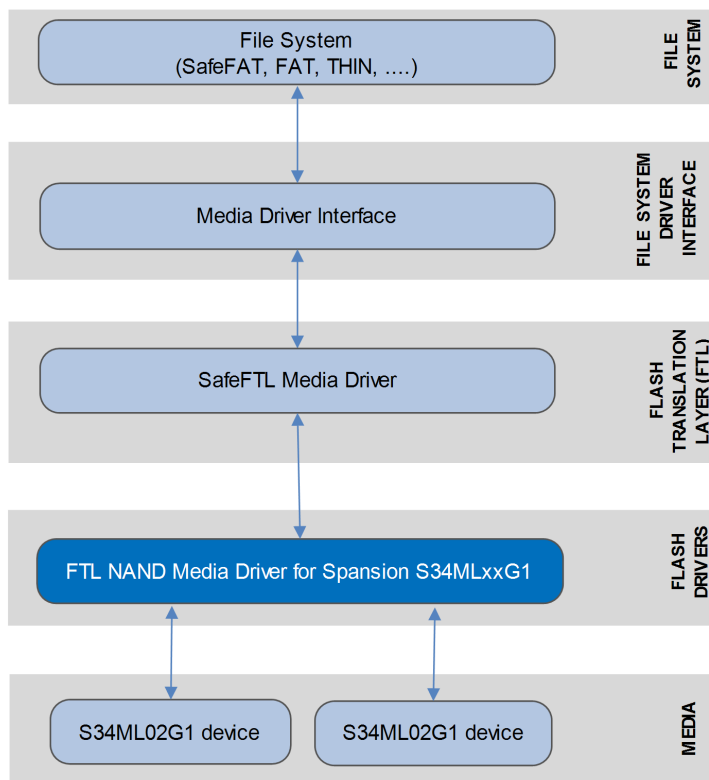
File System
(SafeFAT, FAT, THIN, ….)

FILE SYSTEM

Media Driver Interface

FILE SYSTEM DRIVER INTERFACE

SafeFTL Media Driver

FLASH TRANSLATION LAYER (FTL)

FTL NAND Media Driver for Spansion S34MLxxG1

FLASH DRIVERS

S34ML02G1 device

S34ML02G1 device

MEDIA